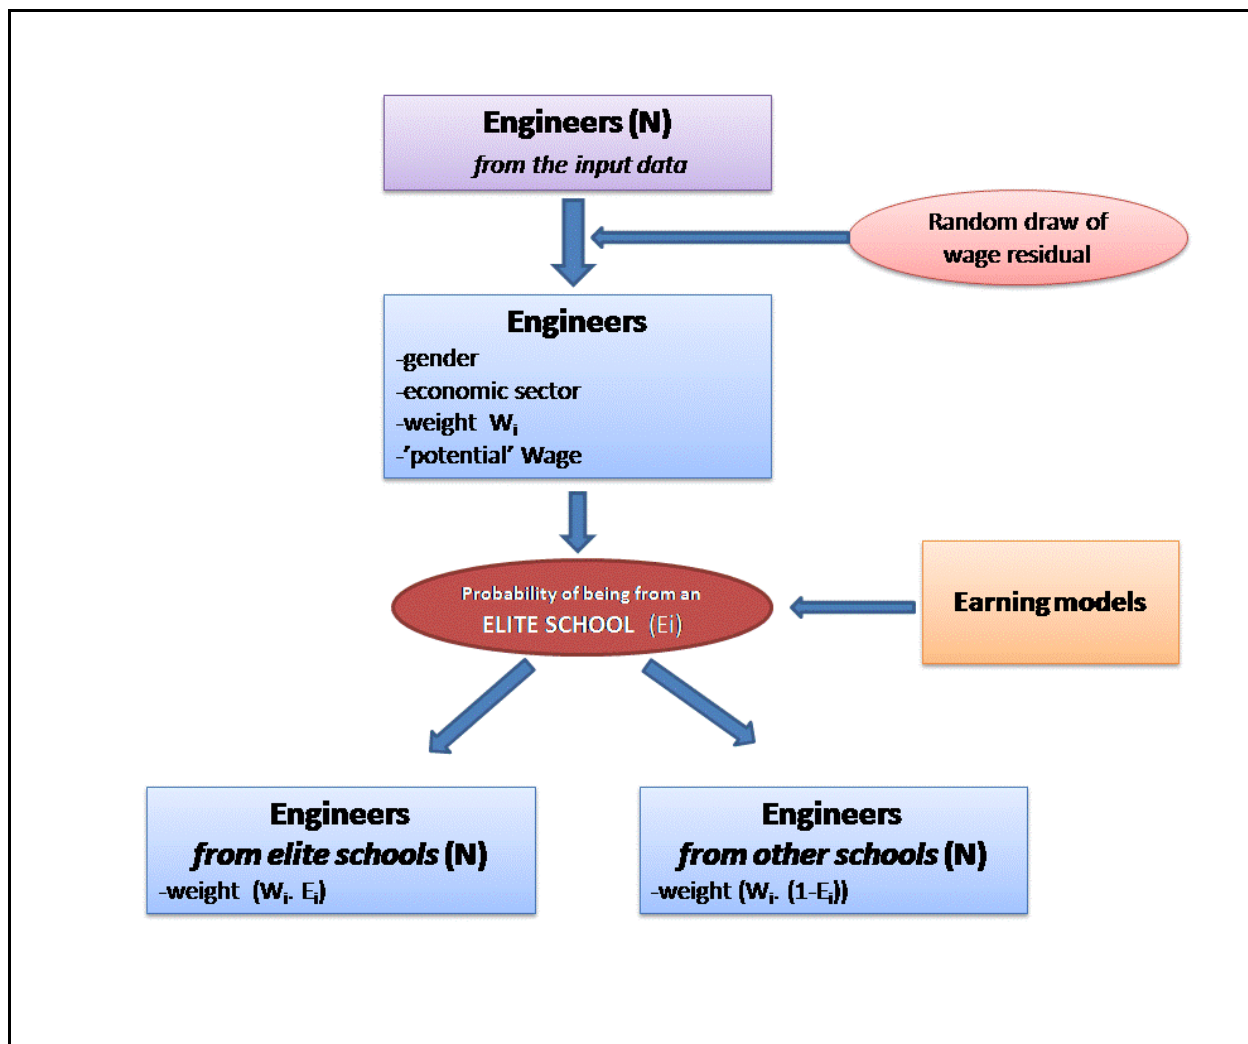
Engineers (N)
*from the input data*

Random draw of wage residual

Engineers
-gender
-economic sector
-weight $W_i$
-'potential' Wage

Probability of being from an
ELITE SCHOOL (Ei)

Earning models

Engineers
*from elite schools* (N)
-weight ($W_{i\cdot}$ $E_i$)

Engineers
*from other schools* (N)
-weight ($W_{i\cdot}$ (1-$E_i$))